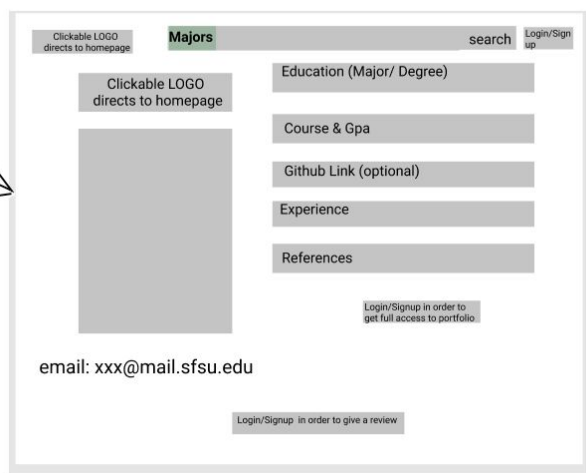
Clickable LOGO directs to homepage

Majors

search

Login/Sign up

Clickable LOGO directs to homepage

Education (Major/ Degree)

Course & Gpa

Github Link (optional)

Experience

References

Login/Signup in order to get full access to portfolio

email: xxx@mail.sfsu.edu

Login/Signup in order to give a review